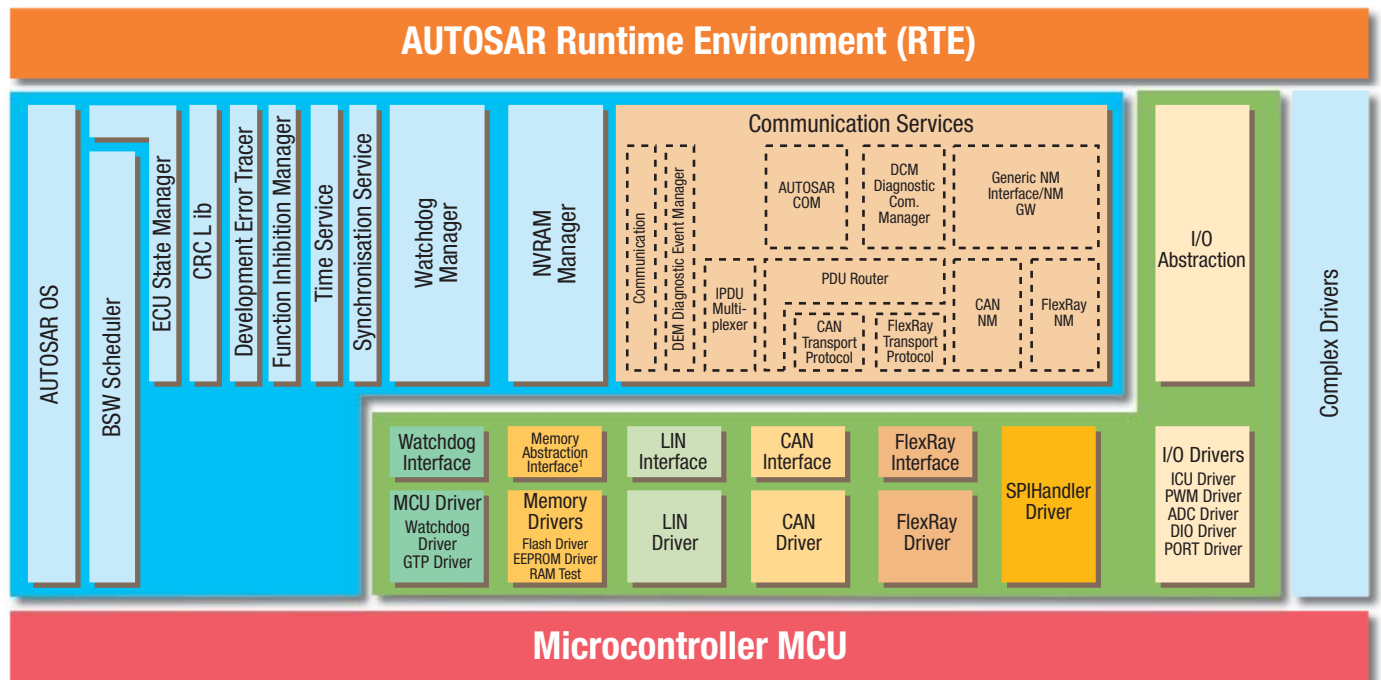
AUTOSAR Runtime Environment (RTE)

AUTOSAR OS

BSW Scheduler

ECU State Manager

CRC L ib

Development Error Tracer

Function Inhibition Manager

Time Service

Synchronisation Service

Watchdog Manager

NVRAM Manager

Communication Services

Communication

DEM Diagnostic Event Manager

AUTOSAR COM

DCM Diagnostic Com. Manager

Generic NM Interface/NM GW

IPDU Multi-plexer

PDU Router

CAN Transport Protocol

FlexRay Transport Protocol

CAN NM

FlexRay NM

I/O Abstraction

Complex Drivers

Watchdog Interface

Memory Abstraction Interface$^1$

LIN Interface

CAN Interface

FlexRay Interface

SPIHandler Driver

I/O Drivers
ICU Driver
PWM Driver
ADC Driver
DIO Driver
PORT Driver

MCU Driver
Watchdog Driver
GTP Driver

Memory Drivers
Flash Driver
EEPROM Driver
RAM Test

LIN Driver

CAN Driver

FlexRay Driver

Microcontroller MCU